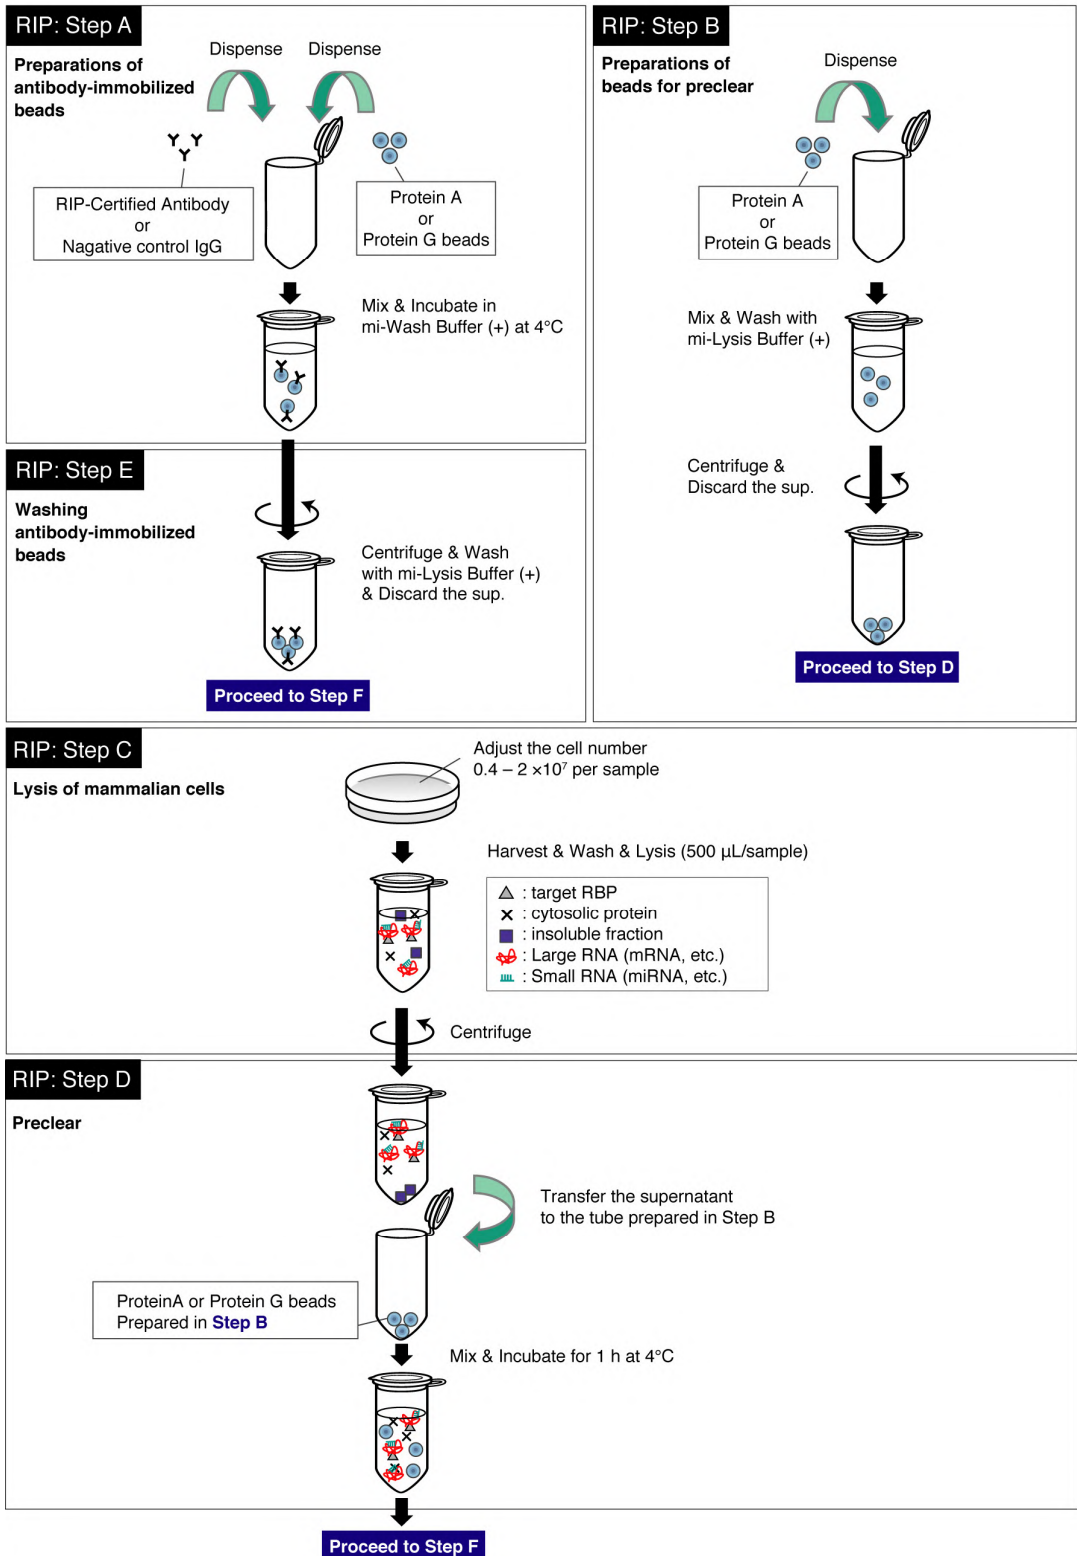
RIP: Step A

Preparations of antibody-immobilized beads

Dispense Dispense

RIP-Certified Antibody or Nagative control IgG

Protein A or Protein G beads

Mix & Incubate in mi-Wash Buffer (+) at 4°C

RIP: Step B

Preparations of beads for preclear

Dispense

Protein A or Protein G beads

Mix & Wash with mi-Lysis Buffer (+)

Centrifuge & Discard the sup.

Proceed to Step D

RIP: Step E

Washing antibody-immobilized beads

Centrifuge & Wash with mi-Lysis Buffer (+) & Discard the sup.

Proceed to Step F

RIP: Step C

Lysis of mammalian cells

Adjust the cell number $0.4 – 2 \times 10^7$ per sample

Harvest & Wash & Lysis (500 µL/sample)

: target RBP
: cytosolic protein
: insoluble fraction
: Large RNA (mRNA, etc.)
: Small RNA (miRNA, etc.)

Centrifuge

RIP: Step D

Preclear

Transfer the supernatant to the tube prepared in Step B

ProteinA or Protein G beads Prepared in Step B

Mix & Incubate for 1 h at 4°C

Proceed to Step F